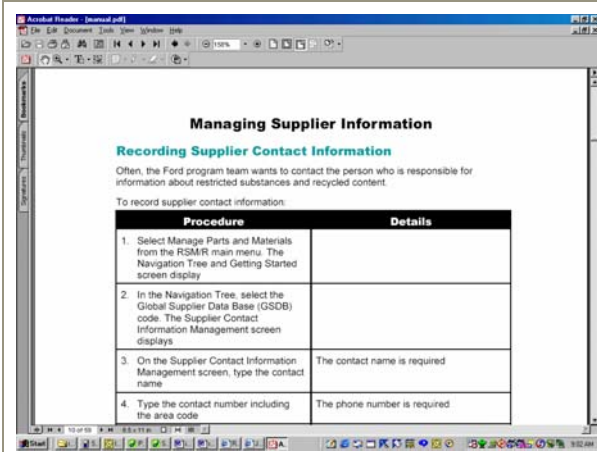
Acrobat Reader - [manual.pdf]

File Edit Document Tools View Window Help

Bookmarks Thumbnails Signatures

Managing Supplier Information

Recording Supplier Contact Information

Often, the Ford program team wants to contact the person who is responsible for information about restricted substances and recycled content.

To record supplier contact information:

| Procedure | Details |
|---|---|
| 1. Select Manage Parts and Materials from the RSM/R main menu. The Navigation Tree and Getting Started screen display | |
| 2. In the Navigation Tree, select the Global Supplier Data Base (GSDB) code. The Supplier Contact Information Management screen displays | |
| 3. On the Supplier Contact Information Management screen, type the contact name | The contact name is required |
| 4. Type the contact number including the area code | The phone number is required |

10 of 50

8.5 x 11 in

Start